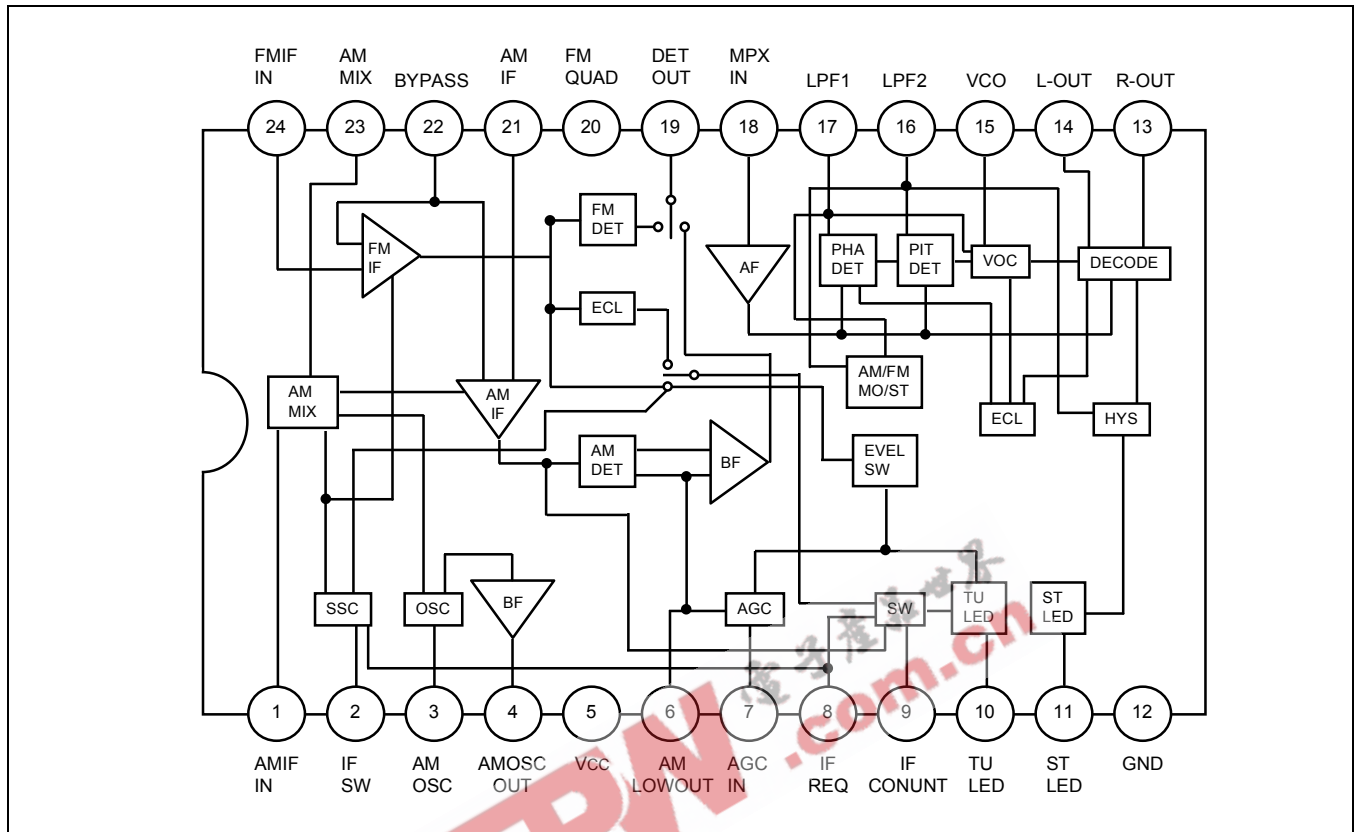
FMIF IN
AM MIX
BYPASS
AM IF
FM QUAD
DET OUT
MPX IN
LPF1
LPF2
VCO
L-OUT
R-OUT

24
23
22
21
20
19
18
17
16
15
14
13

FM DET
FM IF
AF
PHA DET
PIT DET
VOC
DECODE
ECL
AM/FM MO/ST
AM MIX
AM IF
ECL
HYS
AM DET
BF
EVEL SW
SSC
OSC
BF
AGC
SW
TU LED
ST LED

1
2
3
4
5
6
7
8
9
10
11
12

AMIF IN
IF SW
AM OSC
AMOSC OUT
Vcc
AM LOWOUT
AGC IN
IF REQ
IF CONUNT
TU LED
ST LED
GND

电子产品世界
.com.cn